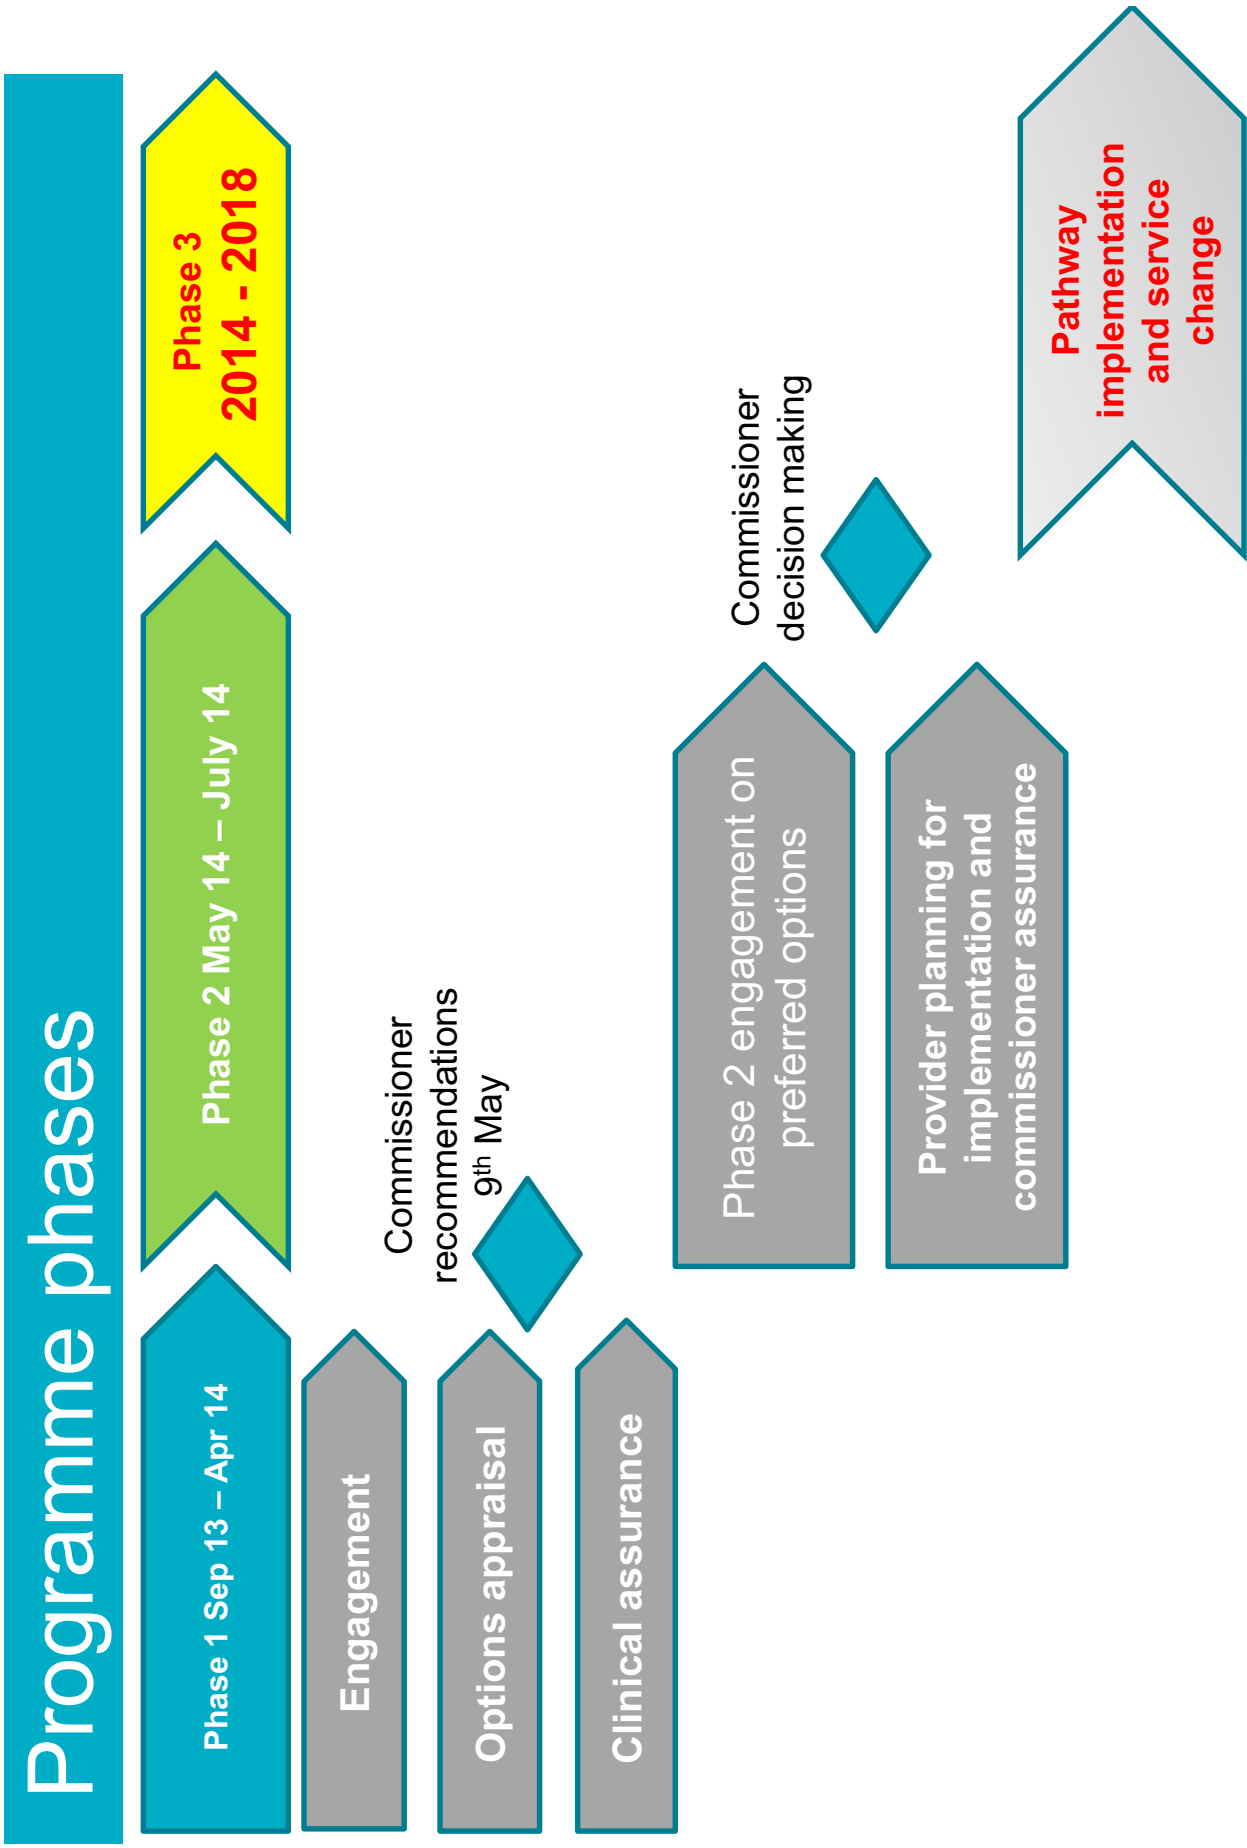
Programme phases

Phase 1 Sep 13 – Apr 14

Engagement

Options appraisal

Clinical assurance

Commissioner recomendations 9$^{th}$ May

Phase 2 May 14 – July 14

Phase 2 engagement on preferred options

Provider planning for implementation and commissioner assurance

Commissioner decision making

Phase 3 2014 - 2018

Pathway implementation and service change